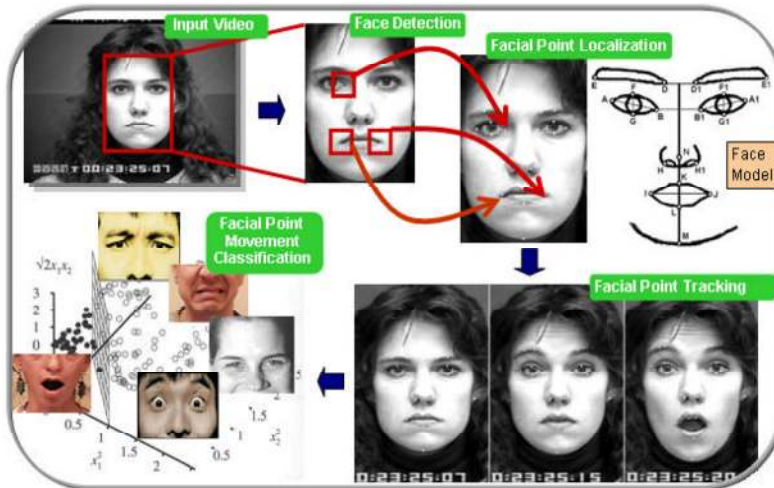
Input Video

Face Detection

Facial Point Localization

Face Model

E D D1 E1 F F1 A A1 G B B1 G1 N H H1 K I J L M

Facial Point Movement Classification

Facial Point Tracking

00:23:25:07

$\sqrt{2}x_1x_2$

3 2 1 0

0.5 1 1.5 2

$x_1^2$

$x_2^2$

1.5 1 0.5

0:23:25:07 0:23:25:15 0:23:25:20